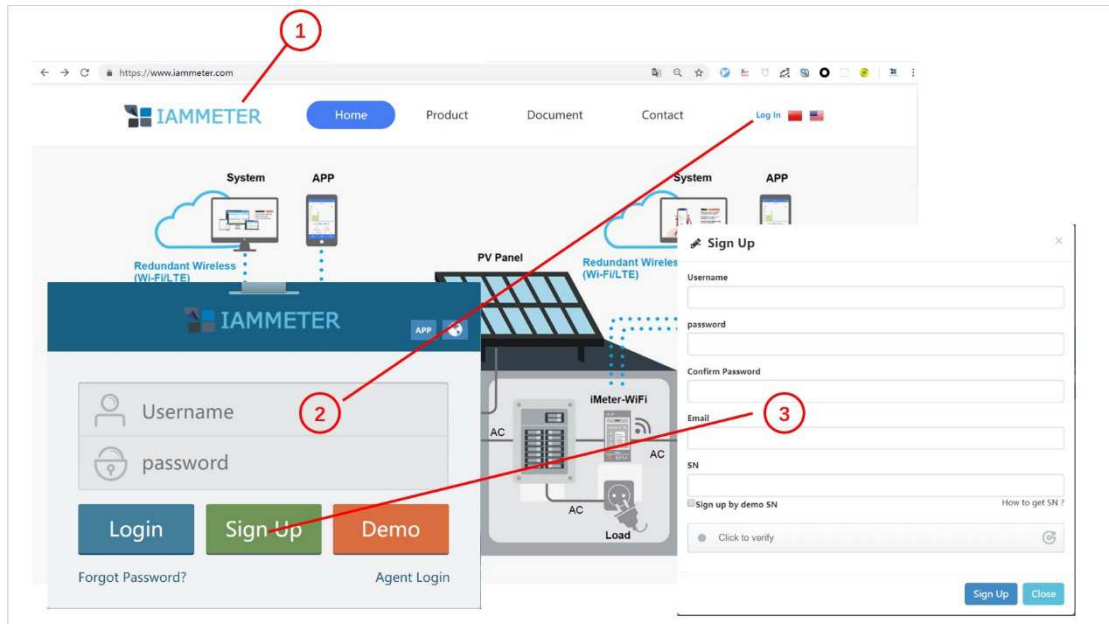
1

https://www.iammeter.com

IAMMETER

Home

Product

Document

Contact

Log In

System

APP

Redundant Wireless (Wi-Fi/LTE)

PV Panel

System

APP

Redundant Wireless (Wi-Fi/LTE)

IAMMETER

APP

Username

password

2

Login

Sign Up

Demo

Forgot Password?

Agent Login

AC

iMeter-WiFi

AC

AC

Load

Sign Up

×

Username

password

Confirm Password

Email

3

SN

Sign up by demo SN

How to get SN ?

Click to verify

Sign Up

Close